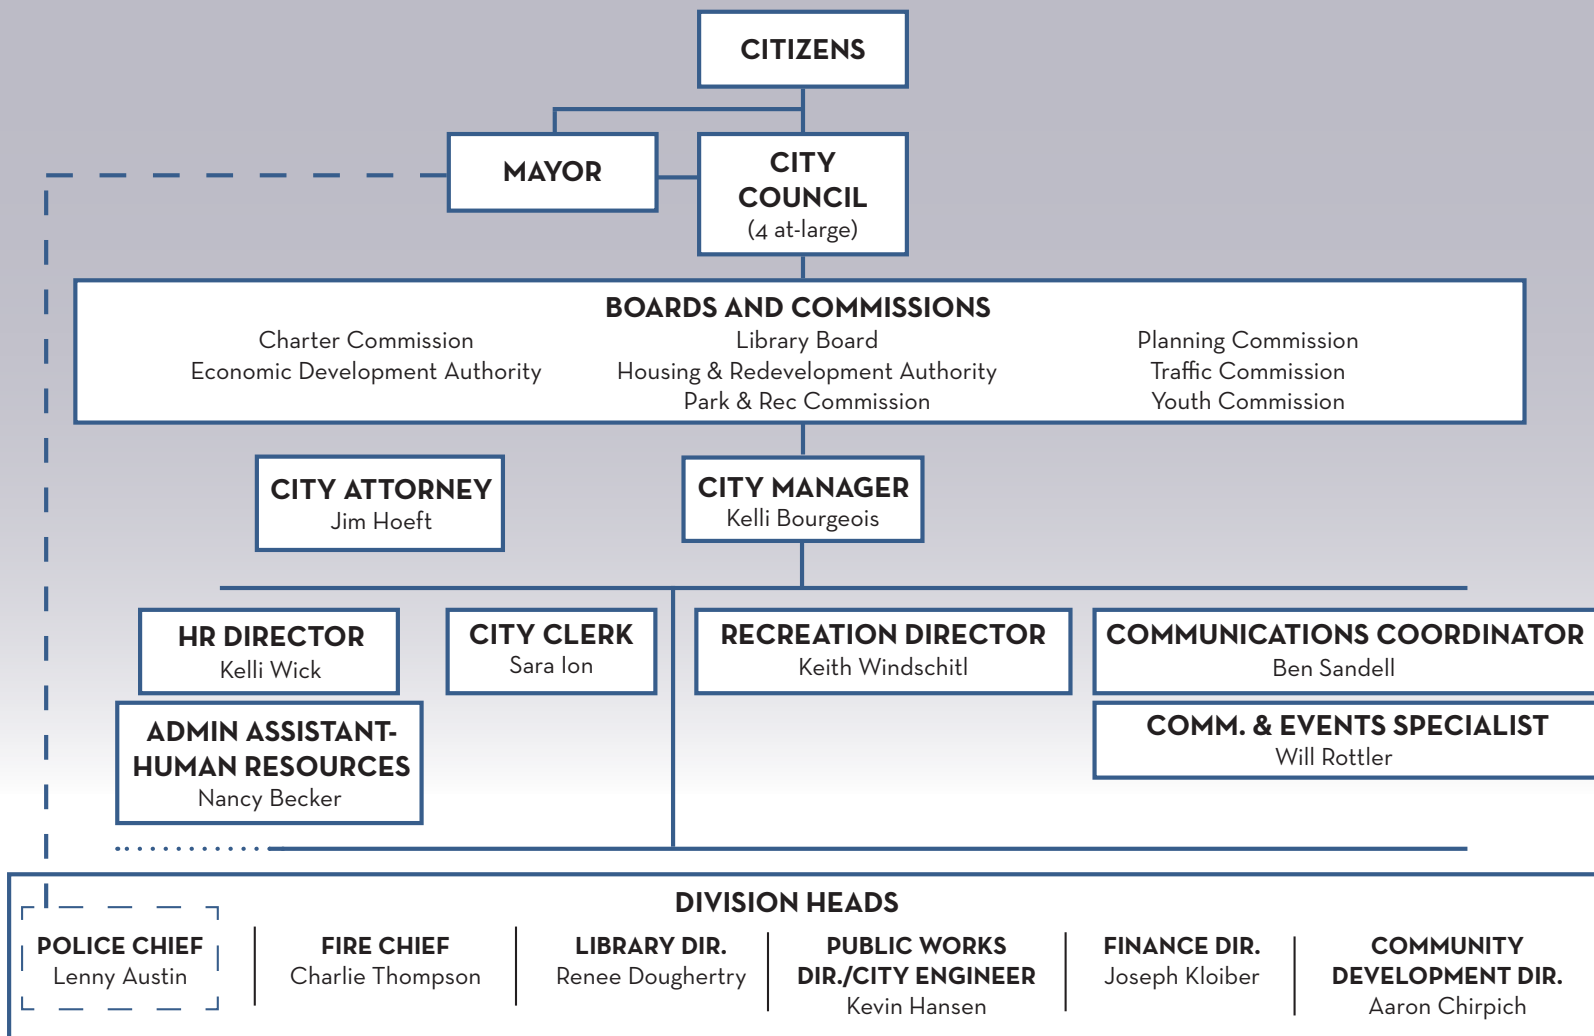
CITIZENS

MAYOR

CITY COUNCIL
(4 at-large)

BOARDS AND COMMISSIONS
Charter Commission
Economic Development Authority
Library Board
Housing & Redevelopment Authority
Park & Rec Commission
Planning Commission
Traffic Commission
Youth Commission

CITY ATTORNEY
Jim Hoeft

CITY MANAGER
Kelli Bourgeois

HR DIRECTOR
Kelli Wick

ADMIN ASSISTANT-HUMAN RESOURCES
Nancy Becker

CITY CLERK
Sara Ion

RECREATION DIRECTOR
Keith Windschitl

COMMUNICATIONS COORDINATOR
Ben Sandell

COMM. & EVENTS SPECIALIST
Will Rottler

DIVISION HEADS

POLICE CHIEF
Lenny Austin

FIRE CHIEF
Charlie Thompson

LIBRARY DIR.
Renee Dougherty

PUBLIC WORKS DIR./CITY ENGINEER
Kevin Hansen

FINANCE DIR.
Joseph Kloiber

COMMUNITY DEVELOPMENT DIR.
Aaron Chirpich